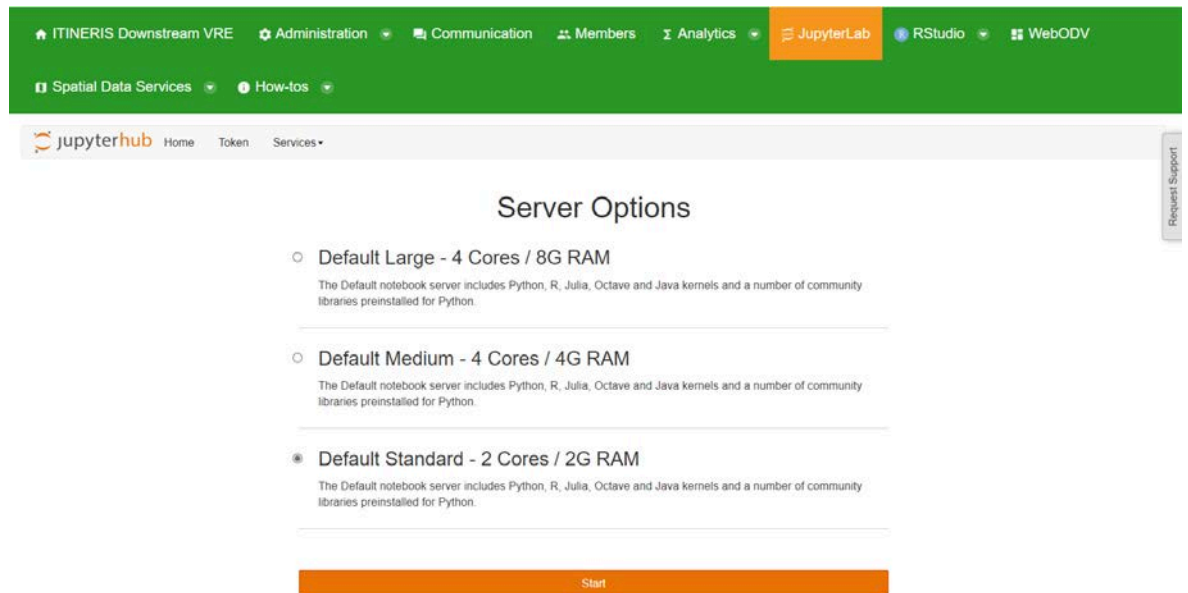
ITINERIS Downstream VRE Administration Communication Members Analytics JupyterLab RStudio WebODV

Spatial Data Services How-tos

jupyterhub Home Token Services

Request Support

Server Options

Default Large - 4 Cores / 8G RAM

The Default notebook server includes Python, R, Julia, Octave and Java kernels and a number of community libraries preinstalled for Python.

Default Medium - 4 Cores / 4G RAM

The Default notebook server includes Python, R, Julia, Octave and Java kernels and a number of community libraries preinstalled for Python.

Default Standard - 2 Cores / 2G RAM

The Default notebook server includes Python, R, Julia, Octave and Java kernels and a number of community libraries preinstalled for Python.

Start